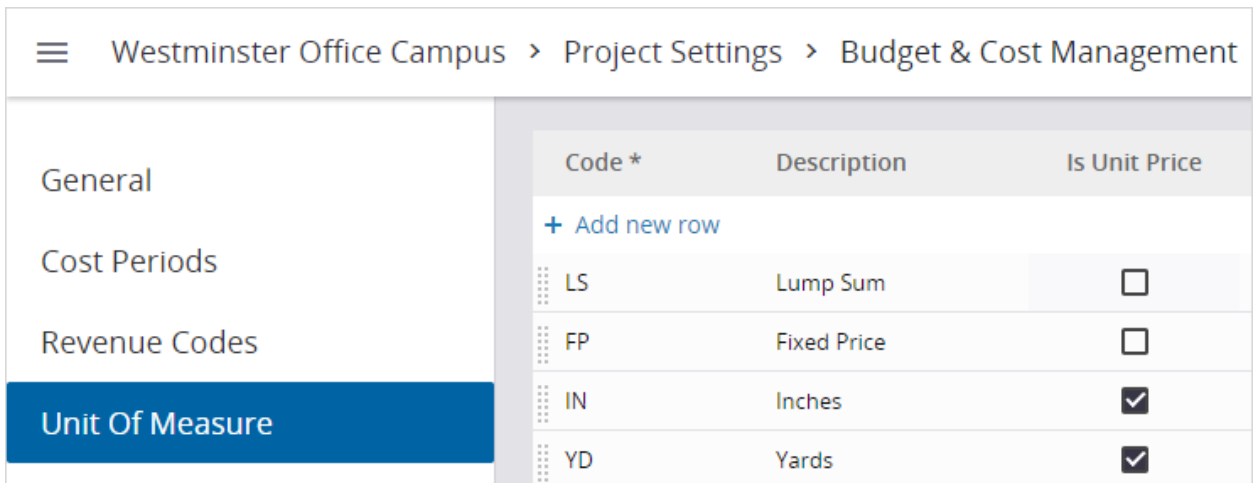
Westminster Office Campus > Project Settings > Budget & Cost Management

General

Cost Periods

Revenue Codes

Unit Of Measure

| Code * | Description | Is Unit Price |
|---|---|---|
| + Add new row | | |
| LS | Lump Sum | ☐ |
| FP | Fixed Price | ☐ |
| IN | Inches | ☑ |
| YD | Yards | ☑ |